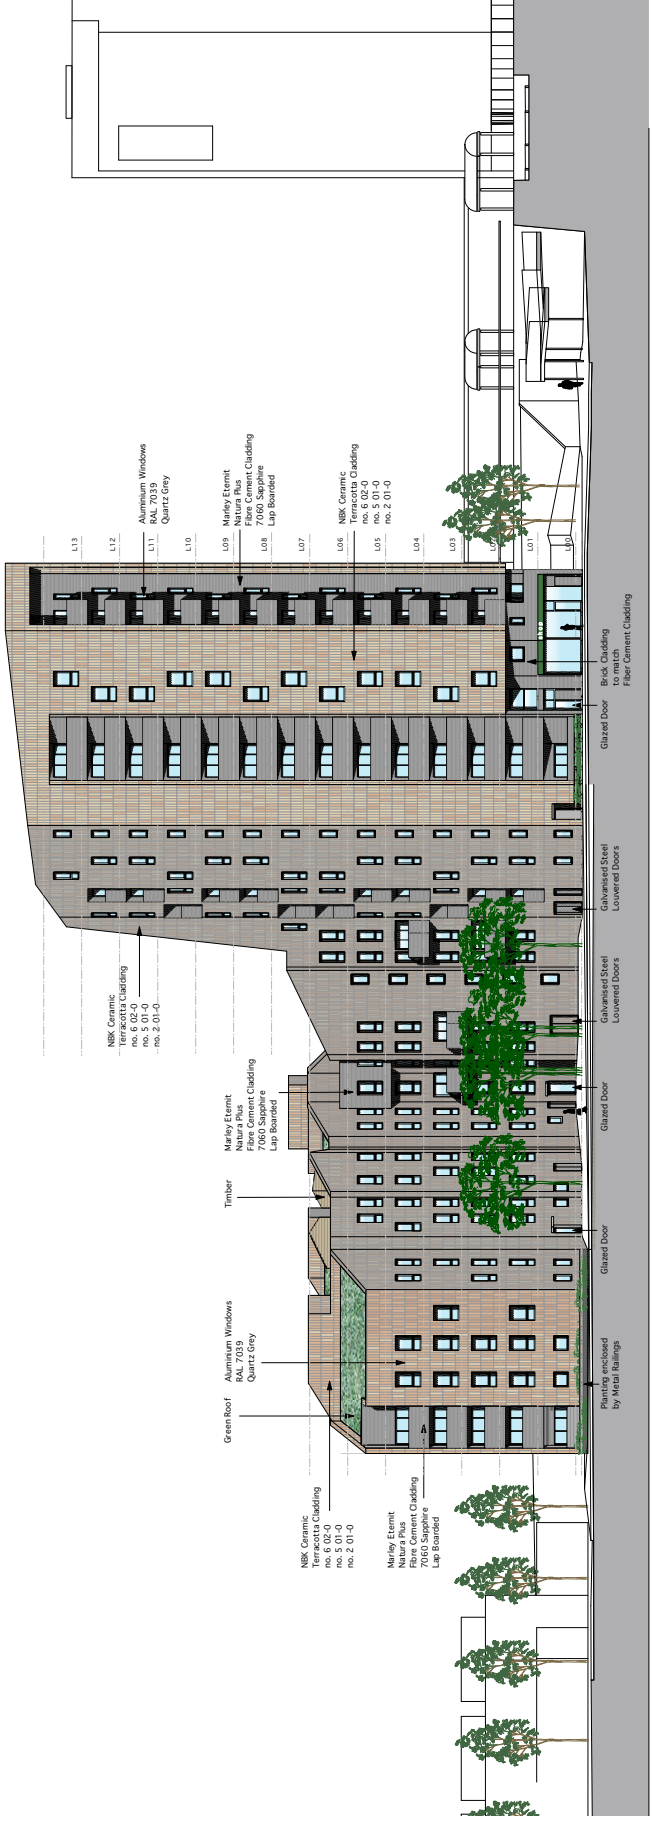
Aluminium Windows
RAL 7039
Quartz Grey

Marley Eternit
Natura Plus
Fibre Cement Cladding
7060 Sapphire
Lap Boarded

NBK Ceramic
Terracotta Cladding
no. 6 02-0
no. 5 01-0
no. 2 01-0

L13
L12
L11
L10
L09
L08
L07
L06
L05
L04
L03
L02
L01
L00

Brick Cladding
to match
Fiber Cement Cladding

Glazed Door

Galvanised Steel
Louvered Doors

Galvanised Steel
Louvered Doors

Glazed Door

Glazed Door

Planting enclosed
by Metal Railings

NBK Ceramic
Terracotta Cladding
no. 6 02-0
no. 5 01-0
no. 2- 01-0

Marley Eternit
Natura Plus
Fibre Cement Cladding
7060 Sapphire
Lap Boarded

Timber

Aluminium Windows
RAL 7039
Quartz Grey

Green Roof

NBK Ceramic
Terracotta Cladding
no. 6 02-0
no. 5 01-0
no. 2 01-0

Marley Eternit
Natura Plus
Fibre Cement Cladding
7060 Sapphire
Lap Boarded